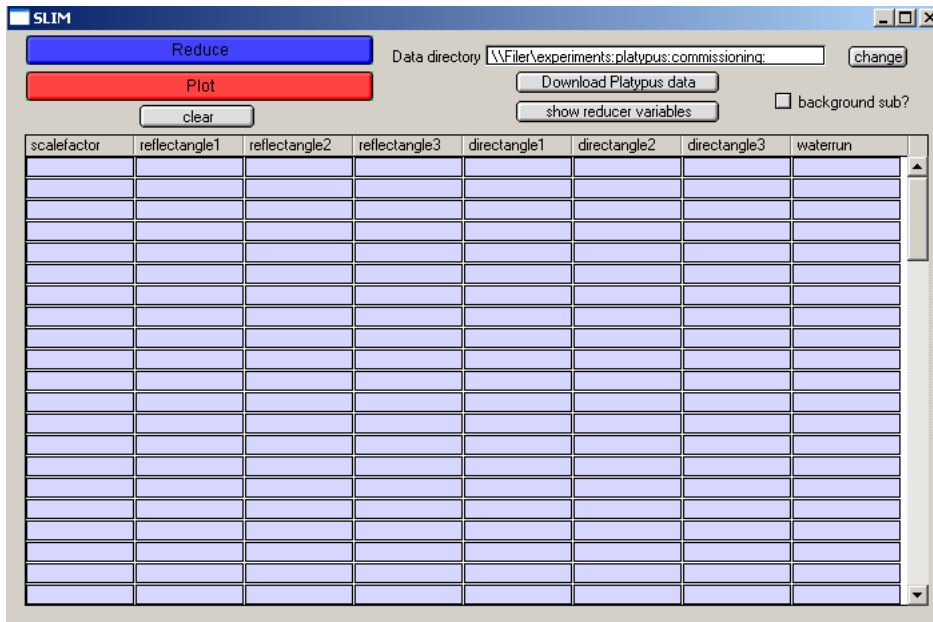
SLIM

Reduce

Plot

clear

Data directory \\Filer\experiments:platypus:commissioning:

change

Download Platypus data

show reducer variables

background sub?

| scalefactor | reflectangle1 | reflectangle2 | reflectangle3 | directangle1 | directangle2 | directangle3 | waterrun |
|---|---|---|---|---|---|---|---|